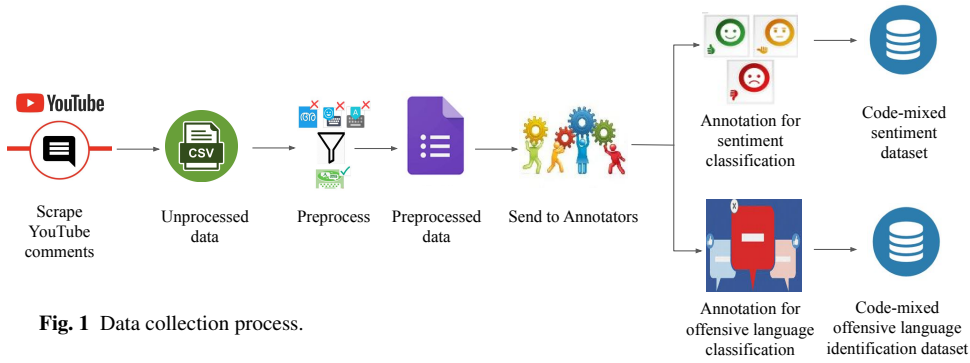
YouTube

Scrape YouTube comments

CSV

Unprocessed data

Preprocess

Preprocessed data

Send to Annotators

Annotation for sentiment classification

Code-mixed sentiment dataset

Annotation for offensive language classification

Code-mixed offensive language identification dataset

**Fig. 1** Data collection process.